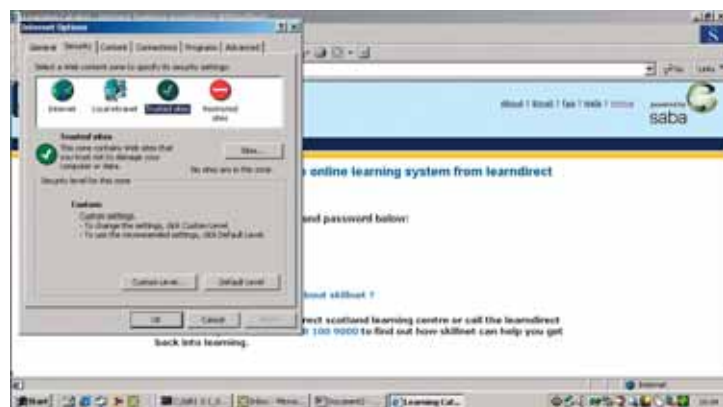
Internet Options

General | Security | Content | Connections | Programs | Advanced

Select a Web content zone to specify its security settings.

Internet | Local intranet | Trusted sites | Restricted sites

Trusted sites
This zone contains Web sites that you trust not to damage your computer or data.

Sites...

No sites are in this zone.

Security level for this zone

Custom
Custom settings.
- To change the settings, click Custom Level.
- To use the recommended settings, click Default Level.

Custom Level... | Default Level

OK | Cancel | Apply

about | tour | faq | help | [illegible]

powered by saba

online learning system from learndirect

and password below:

bout skillnet ?

rect scotland learning centre or call the learndirect
100 9000 to find out how skillnet can help you get
back into learning.

Internet

Start | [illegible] | Inbox - Micro... | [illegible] | Learning Cat...